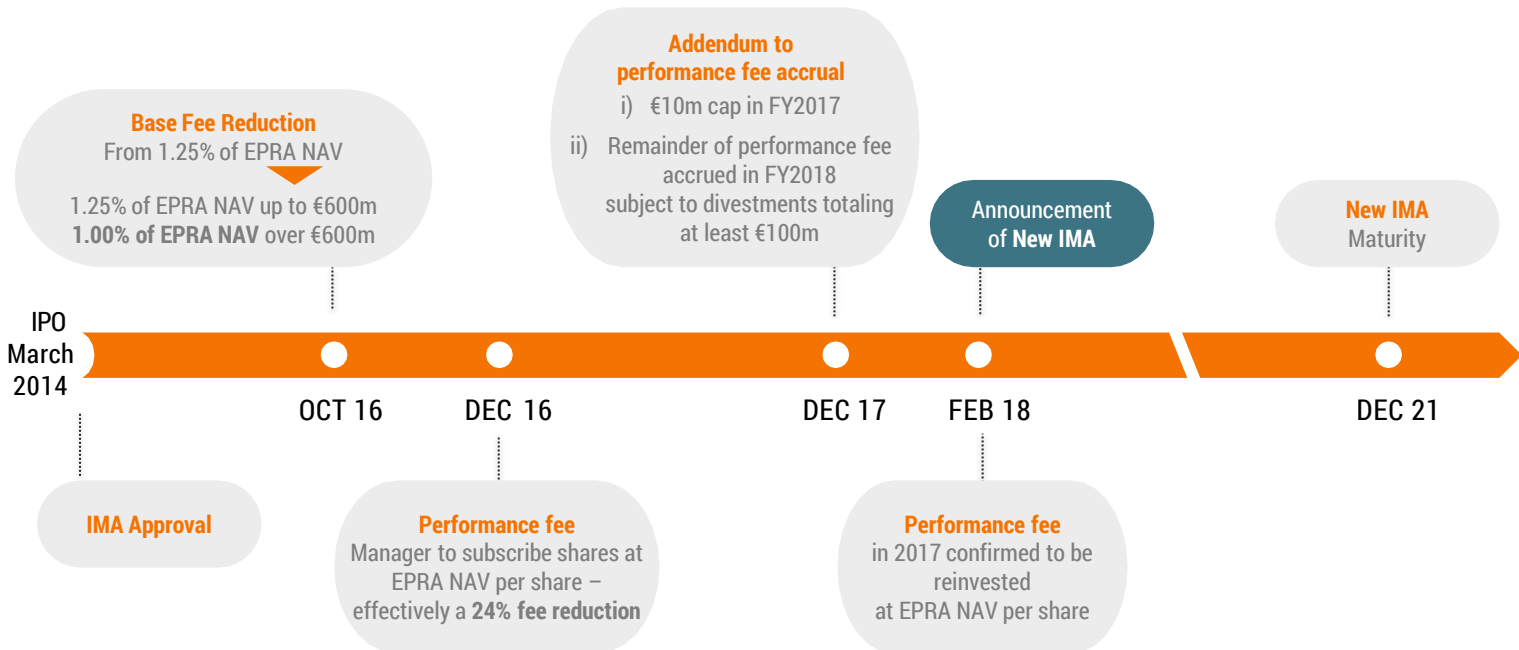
Base Fee Reduction
From 1.25% of EPRA NAV

1.25% of EPRA NAV up to €600m
**1.00% of EPRA NAV** over €600m

Addendum to performance fee accrual
i) €10m cap in FY2017
ii) Remainder of performance fee accrued in FY2018 subject to divestments totaling at least €100m

Announcement of **New IMA**

New IMA
Maturity

IPO
March
2014

OCT 16

DEC 16

DEC 17

FEB 18

DEC 21

IMA Approval

Performance fee
Manager to subscribe shares at EPRA NAV per share – effectively a **24% fee reduction**

Performance fee
in 2017 confirmed to be reinvested at EPRA NAV per share